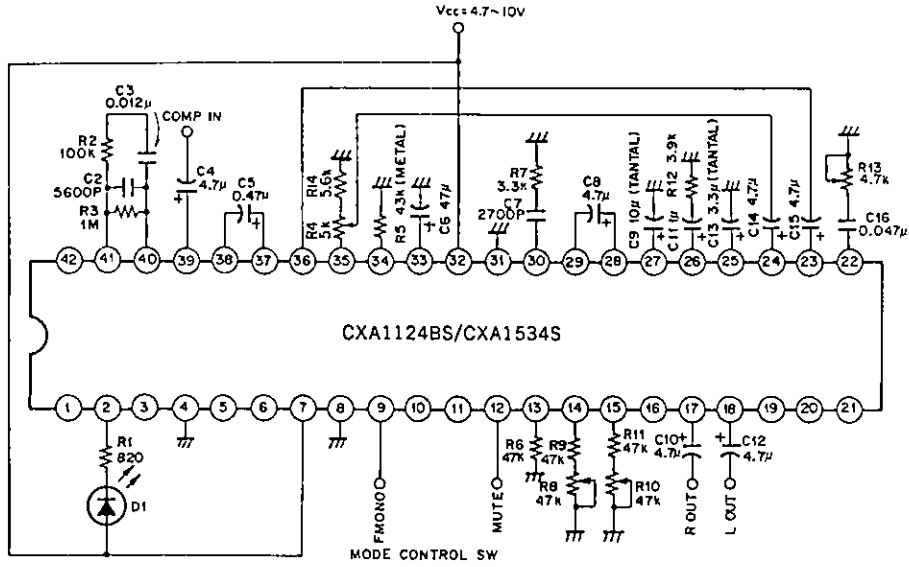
Vcc=4.7~10V

C3 0.012μ
COMP IN
R2 100K
C2 5600P
R3 1M
C4 4.7μ
C5 0.47μ
R14 5.6k
R4 5k
R5 43k (METAL)
C6 47μ
R7 3.3k
C7 2700P
C8 4.7μ
C9 10μ (TANTAL)
C11 1μ
R12 3.9k
C13 3.3μ (TANTAL)
C14 4.7μ
C15 4.7μ
R13 4.7k
C16 0.047μ

42 41 40 39 38 37 36 35 34 33 32 31 30 29 28 27 26 25 24 23 22

CXA1124BS/CXA1534S

1 2 3 4 5 6 7 8 9 10 11 12 13 14 15 16 17 18 19 20 21

R1 820
D1
FMONO
MUTE
R6 47k
R9 47k
R8 47k
R11 47k
R10 47k
C10 4.7μ
C12 4.7μ
R OUT
L OUT
MODE CONTROL SW